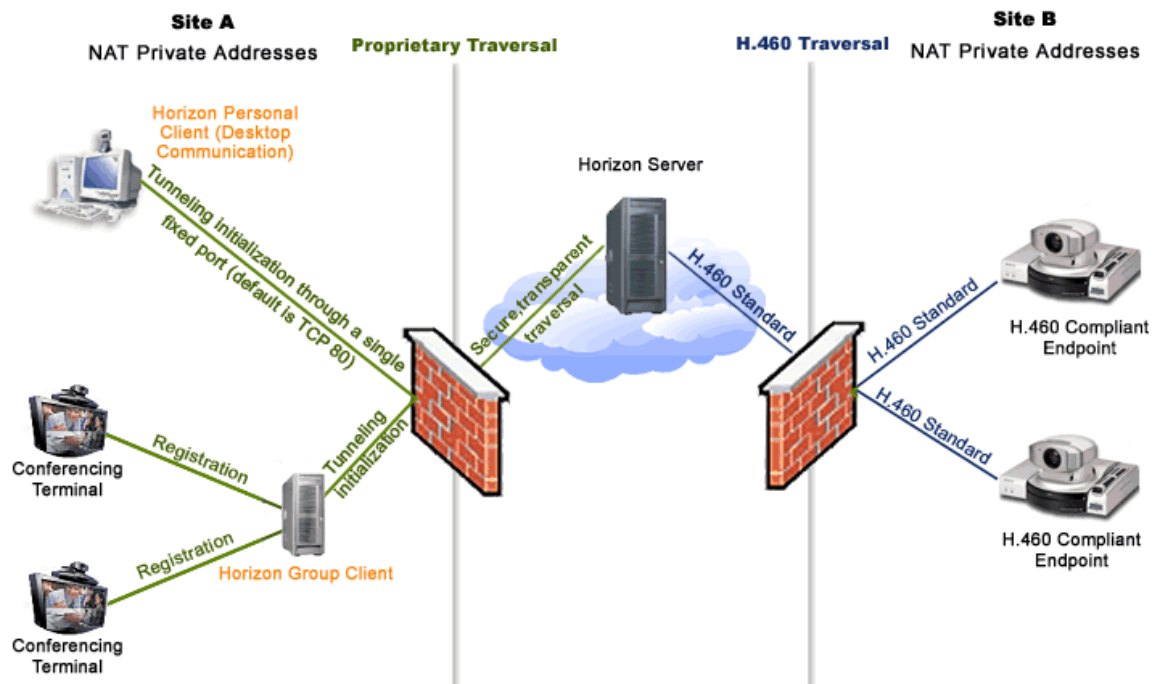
Site A
NAT Private Addresses

Proprietary Traversal

H.460 Traversal

Site B
NAT Private Addresses

Horizon Personal Client (Desktop Communication)

Tunneling initialization through a single fixed port (default is TCP 80)

Horizon Server

Secure,transparent traversal

H.460 Standard

H.460 Standard

H.460 Compliant Endpoint

H.460 Standard

H.460 Compliant Endpoint

Conferencing Terminal

Registration

Tunneling initialization

Registration

Horizon Group Client

Conferencing Terminal